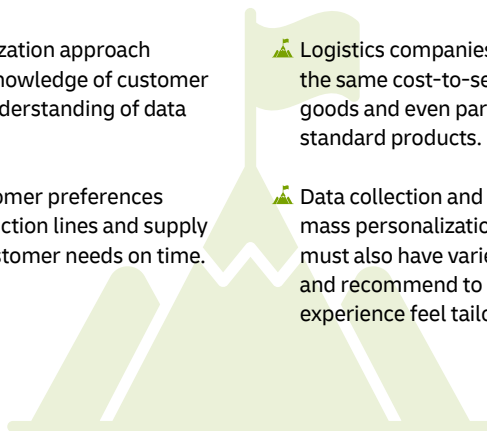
zation approach
nowledge of customer
derstanding of data

omer preferences
ction lines and supply
stomer needs on time.

Logistics companies
the same cost-to-se
goods and even par
standard products.

Data collection and
mass personalizatio
must also have varie
and recommend to
experience feel tailo